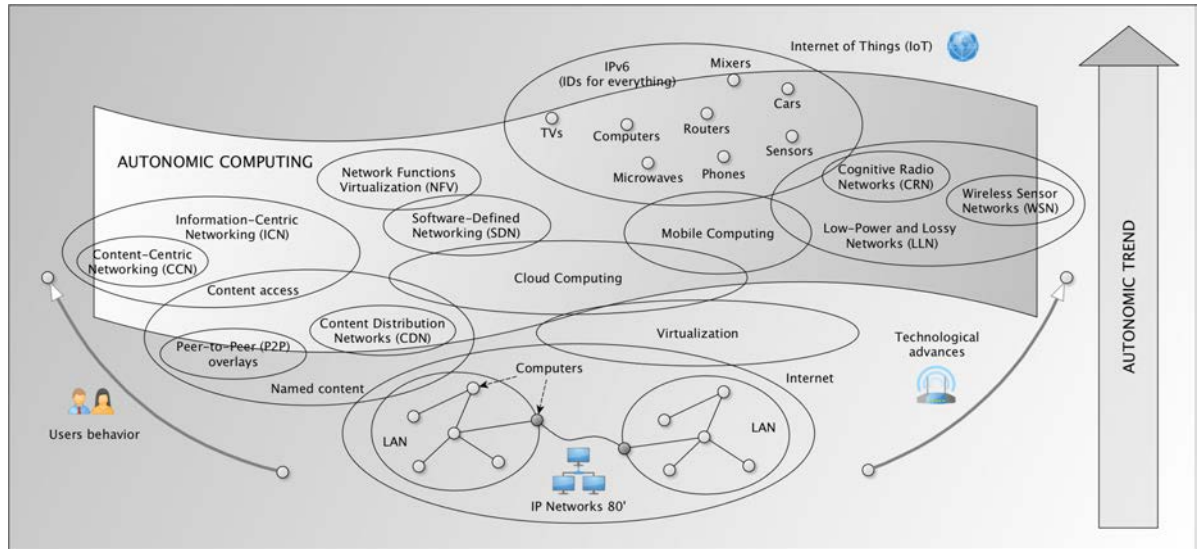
Internet of Things (IoT)

IPv6
(IDs for everything)

Mixers

Cars

TVs

Computers

Routers

Sensors

Microwaves

Phones

AUTONOMIC COMPUTING

Network Functions Virtualization (NFV)

Cognitive Radio Networks (CRN)

Wireless Sensor Networks (WSN)

Information-Centric Networking (ICN)

Software-Defined Networking (SDN)

Mobile Computing

Low-Power and Lossy Networks (LLN)

Content-Centric Networking (CCN)

Cloud Computing

Content access

Content Distribution Networks (CDN)

Peer-to-Peer (P2P) overlays

Virtualization

Technological advances

Named content

Computers

Internet

LAN

LAN

Users behavior

IP Networks 80'

AUTONOMIC TREND